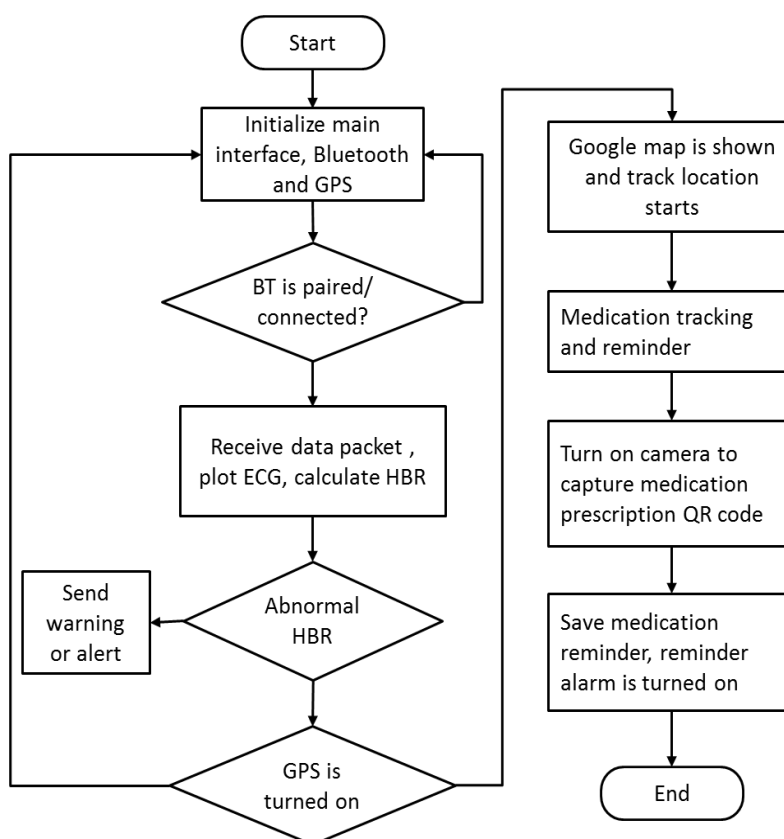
Start

Initialize main interface, Bluetooth and GPS

BT is paired/ connected?

Receive data packet , plot ECG, calculate HBR

Send warning or alert

Abnormal HBR

GPS is turned on

Google map is shown and track location starts

Medication tracking and reminder

Turn on camera to capture medication prescription QR code

Save medication reminder, reminder alarm is turned on

End